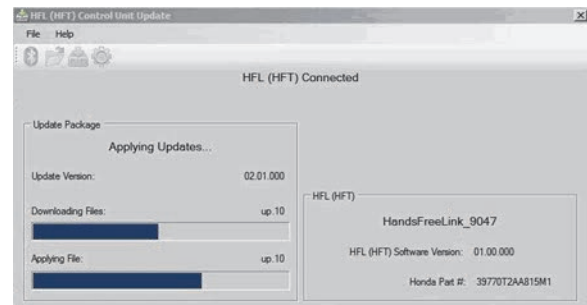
HFL (HFT) Control Unit Update

File Help

HFL (HFT) Connected

Update Package

Applying Updates...

Update Version: 02.01.000

Downloading Files: up.10

Applying File: up.10

HFL (HFT)

HandsFreeLink_9047

HFL (HFT) Software Version: 01.00.000

Honda Part #: 39770T2AA815M1